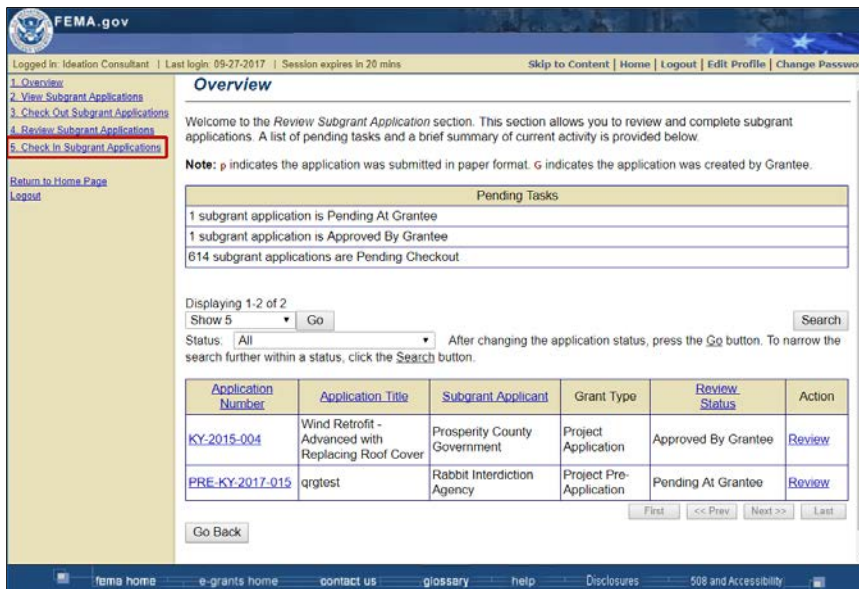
FEMA.gov

Logged in: Ideation Consultant | Last login: 09-27-2017 | Session expires in 20 mins

Skip to Content | Home | Logout | Edit Profile | Change Passwo

1. Overview
2. View Subgrant Applications
3. Check Out Subgrant Applications
4. Review Subgrant Applications
5. Check In Subgrant Applications

Return to Home Page
Logout

Overview

Welcome to the Review Subgrant Application section. This section allows you to review and complete subgrant applications. A list of pending tasks and a brief summary of current activity is provided below.

Note: P indicates the application was submitted in paper format. G indicates the application was created by Grantee.

| Pending Tasks |
|---|
| 1 subgrant application is Pending At Grantee |
| 1 subgrant application is Approved By Grantee |
| 614 subgrant applications are Pending Checkout |

Displaying 1-2 of 2
Show 5 Go
Search
Status: All
After changing the application status, press the Go button. To narrow the search further within a status, click the Search button.

| Application Number | Application Title | Subgrant Applicant | Grant Type | Review Status | Action |
|---|---|---|---|---|---|
| KY-2015-004 | Wind Retrofit - Advanced with Replacing Roof Cover | Prosperity County Government | Project Application | Approved By Grantee | Review |
| PRE-KY-2017-015 | qrgtest | Rabbit Interdiction Agency | Project Pre-Application | Pending At Grantee | Review |

First << Prev Next >> Last

Go Back

fema home e-grants home contact us glossary help Disclosures 508 and Accessibility